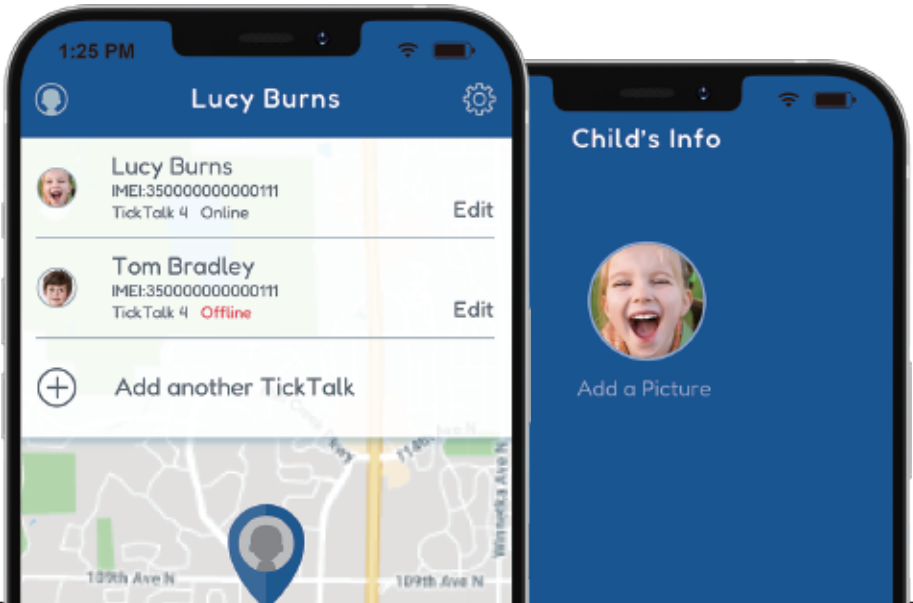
1:25 PM

Lucy Burns

Lucy Burns
IMEI:350000000000111
TickTalk 4 Online
Edit

Tom Bradley
IMEI:350000000000111
TickTalk 4 Offline
Edit

Add another TickTalk

109th Ave N
109th Ave N
Winnetka Ave N

Child's Info

Add a Picture